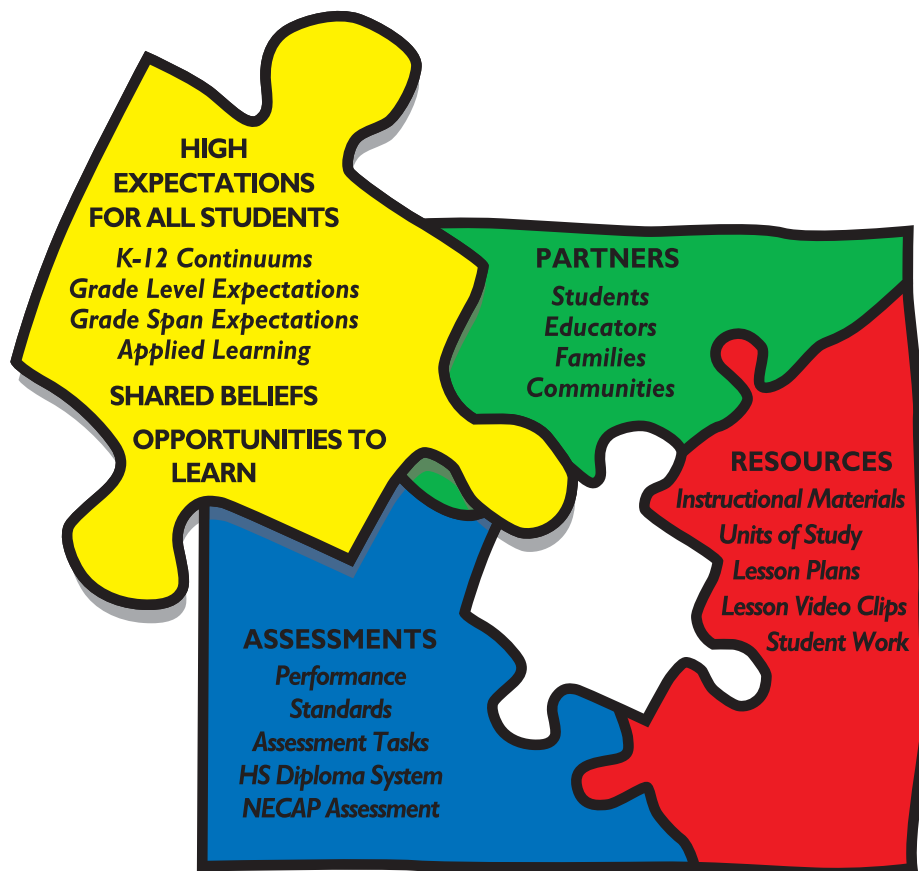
HIGH EXPECTATIONS FOR ALL STUDENTS

K-12 Continuums
Grade Level Expectations
Grade Span Expectations
Applied Learning

SHARED BELIEFS

OPPORTUNITIES TO LEARN

PARTNERS

Students
Educators
Families
Communities

RESOURCES

Instructional Materials
Units of Study
Lesson Plans
Lesson Video Clips
Student Work

ASSESSMENTS

Performance Standards
Assessment Tasks
HS Diploma System
NECAP Assessment